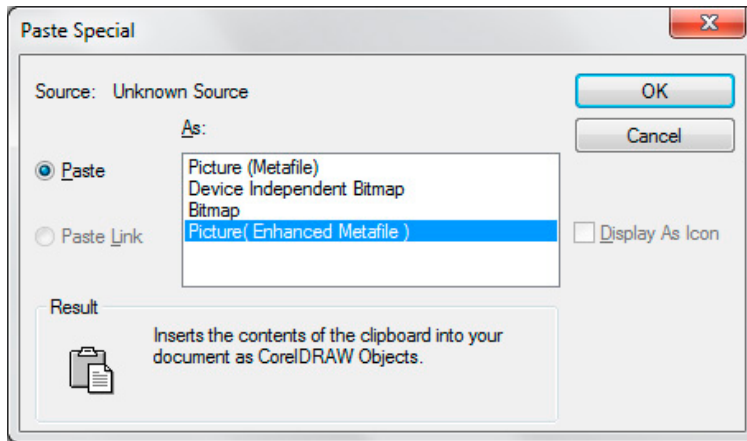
Paste Special

X

Source: Unknown Source

As:

Paste

Paste Link

Picture (Metafile)
Device Independent Bitmap
Bitmap
Picture( Enhanced Metafile )

OK

Cancel

Display As Icon

Result

Inserts the contents of the clipboard into your document as CorelDRAW Objects.